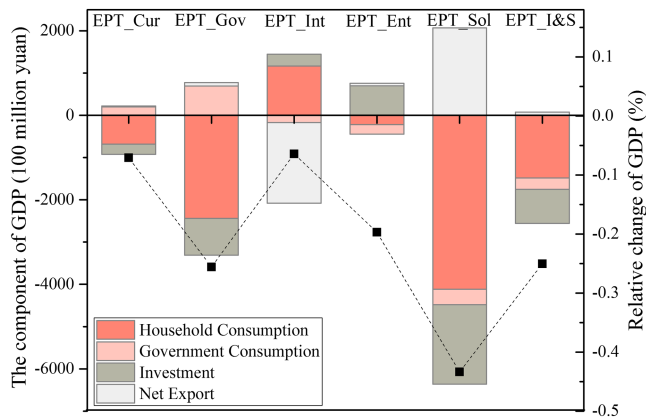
EPT_Cur EPT_Gov EPT_Int EPT_Ent EPT_Sol EPT_I&S

2000
0
-2000
-4000
-6000

The component of GDP (100 million yuan)

0.1
0.0
-0.1
-0.2
-0.3
-0.4
-0.5

Relative change of GDP (%)

Household Consumption
Government Consumption
Investment
Net Export